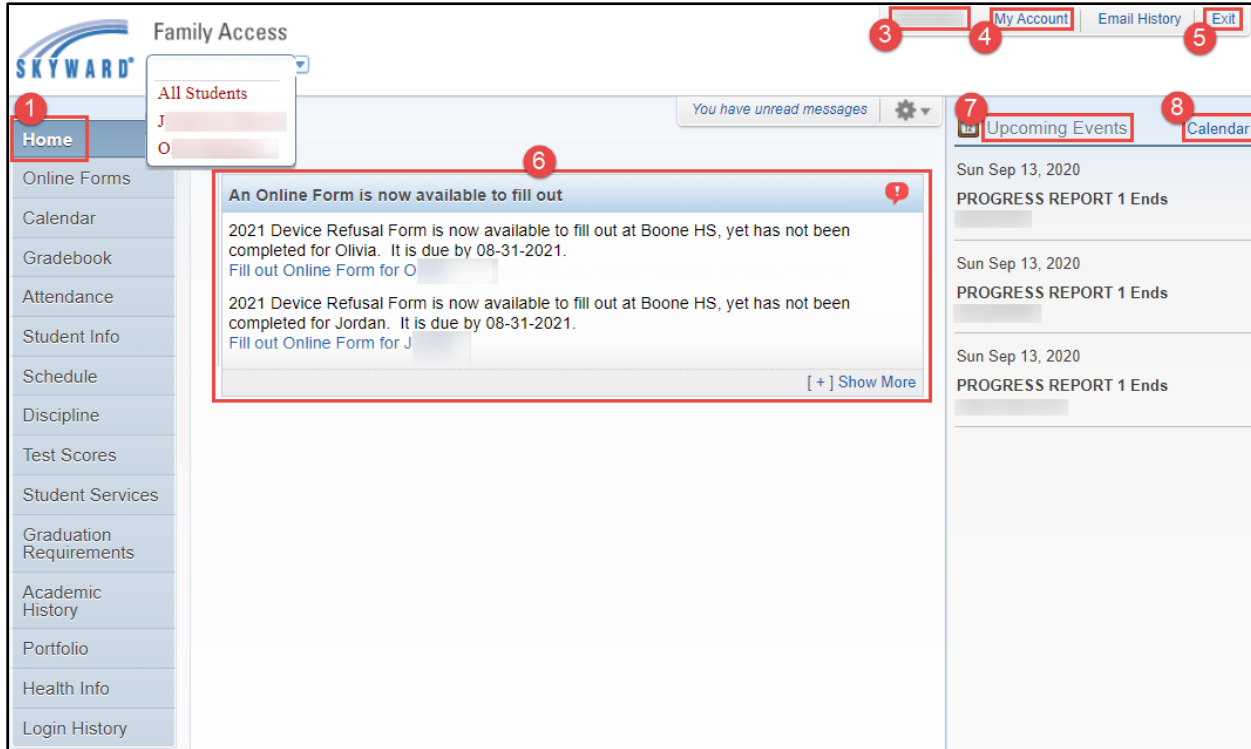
SKYWARD

Family Access

All Students
J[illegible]
O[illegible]

3 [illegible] 4 My Account Email History 5 Exit

1 Home
Online Forms
Calendar
Gradebook
Attendance
Student Info
Schedule
Discipline
Test Scores
Student Services
Graduation Requirements
Academic History
Portfolio
Health Info
Login History

You have unread messages

6

An Online Form is now available to fill out

2021 Device Refusal Form is now available to fill out at Boone HS, yet has not been completed for Olivia. It is due by 08-31-2021.
Fill out Online Form for O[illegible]

2021 Device Refusal Form is now available to fill out at Boone HS, yet has not been completed for Jordan. It is due by 08-31-2021.
Fill out Online Form for J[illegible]

[ + ] Show More

7 Upcoming Events 8 Calendar

Sun Sep 13, 2020
PROGRESS REPORT 1 Ends
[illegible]

Sun Sep 13, 2020
PROGRESS REPORT 1 Ends
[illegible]

Sun Sep 13, 2020
PROGRESS REPORT 1 Ends
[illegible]